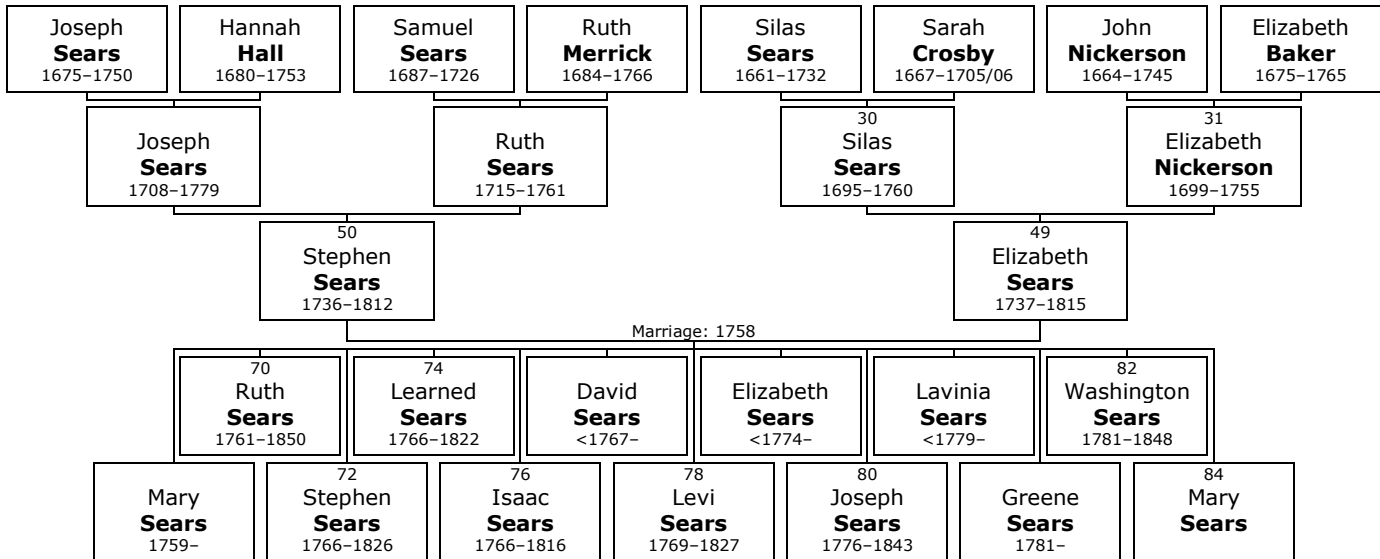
Joseph
**Sears**
1675–1750

Hannah
**Hall**
1680–1753

Samuel
**Sears**
1687–1726

Ruth
**Merrick**
1684–1766

Silas
**Sears**
1661–1732

Sarah
**Crosby**
1667–1705/06

John
**Nickerson**
1664–1745

Elizabeth
**Baker**
1675–1765

Joseph
**Sears**
1708–1779

Ruth
**Sears**
1715–1761

30
Silas
**Sears**
1695–1760

31
Elizabeth
**Nickerson**
1699–1755

50
Stephen
**Sears**
1736–1812

49
Elizabeth
**Sears**
1737–1815

Marriage: 1758

70
Ruth
**Sears**
1761–1850

74
Learned
**Sears**
1766–1822

David
**Sears**
<1767–

Elizabeth
**Sears**
<1774–

Lavinia
**Sears**
<1779–

82
Washington
**Sears**
1781–1848

Mary
**Sears**
1759–

72
Stephen
**Sears**
1766–1826

76
Isaac
**Sears**
1766–1816

78
Levi
**Sears**
1769–1827

80
Joseph
**Sears**
1776–1843

Greene
**Sears**
1781–

84
Mary
**Sears**